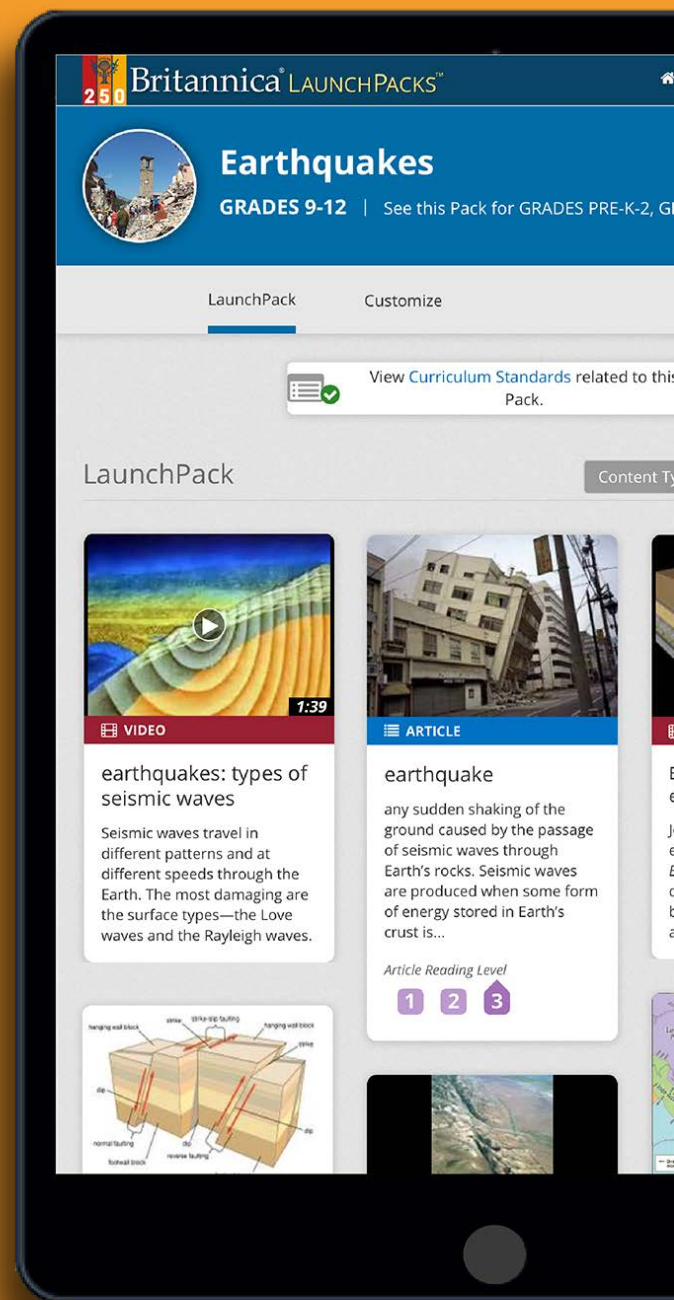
250 Britannica® LAUNCHPACKS™

Earthquakes

GRADES 9-12 | See this Pack for GRADES PRE-K-2, G

LaunchPack

Customize

View Curriculum Standards related to this Pack.

LaunchPack

Content Ty

1:39

VIDEO

earthquakes: types of seismic waves

Seismic waves travel in different patterns and at different speeds through the Earth. The most damaging are the surface types—the Love waves and the Rayleigh waves.

ARTICLE

earthquake

any sudden shaking of the ground caused by the passage of seismic waves through Earth's rocks. Seismic waves are produced when some form of energy stored in Earth's crust is...

Article Reading Level

1 2 3

hanging wall block

strike

strike-slip faulting

hanging wall block

strike

dip

normal faulting

dip

reverse faulting

dip

footwall block